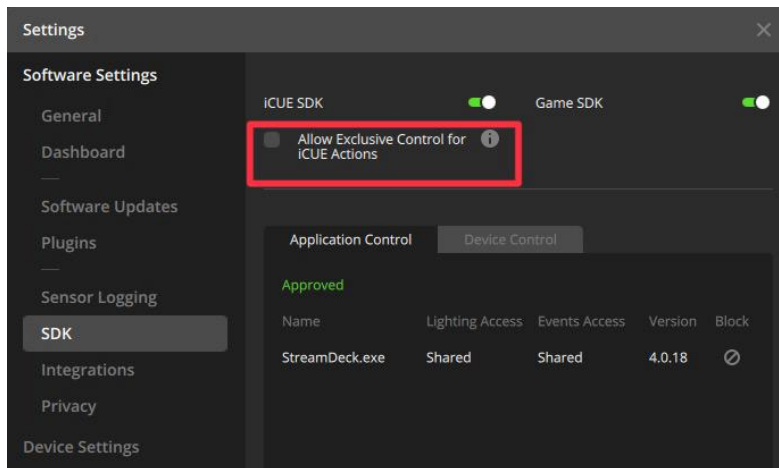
Settings

Software Settings

General

Dashboard

Software Updates

Plugins

Sensor Logging

SDK

Integrations

Privacy

Device Settings

iCUE SDK

Game SDK

Allow Exclusive Control for iCUE Actions

Application Control

Device Control

Approved

| Name | Lighting Access | Events Access | Version | Block |
|---|---|---|---|---|
| StreamDeck.exe | Shared | Shared | 4.0.18 | ⊘ |